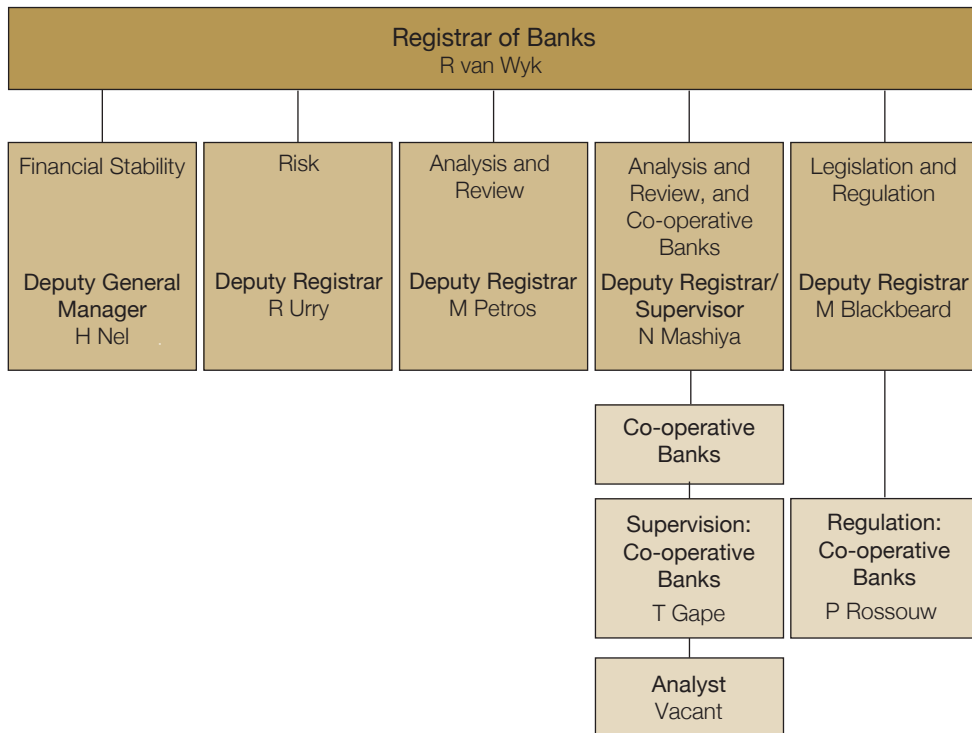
Registrar of Banks
R van Wyk

Financial Stability
Deputy General Manager
H Nel

Risk
Deputy Registrar
R Urry

Analysis and Review
Deputy Registrar
M Petros

Analysis and Review, and Co-operative Banks
Deputy Registrar/ Supervisor
N Mashiya

Legislation and Regulation
Deputy Registrar
M Blackbeard

Co-operative Banks

Supervision: Co-operative Banks
T Gape

Analyst
Vacant

Regulation: Co-operative Banks
P Rossouw